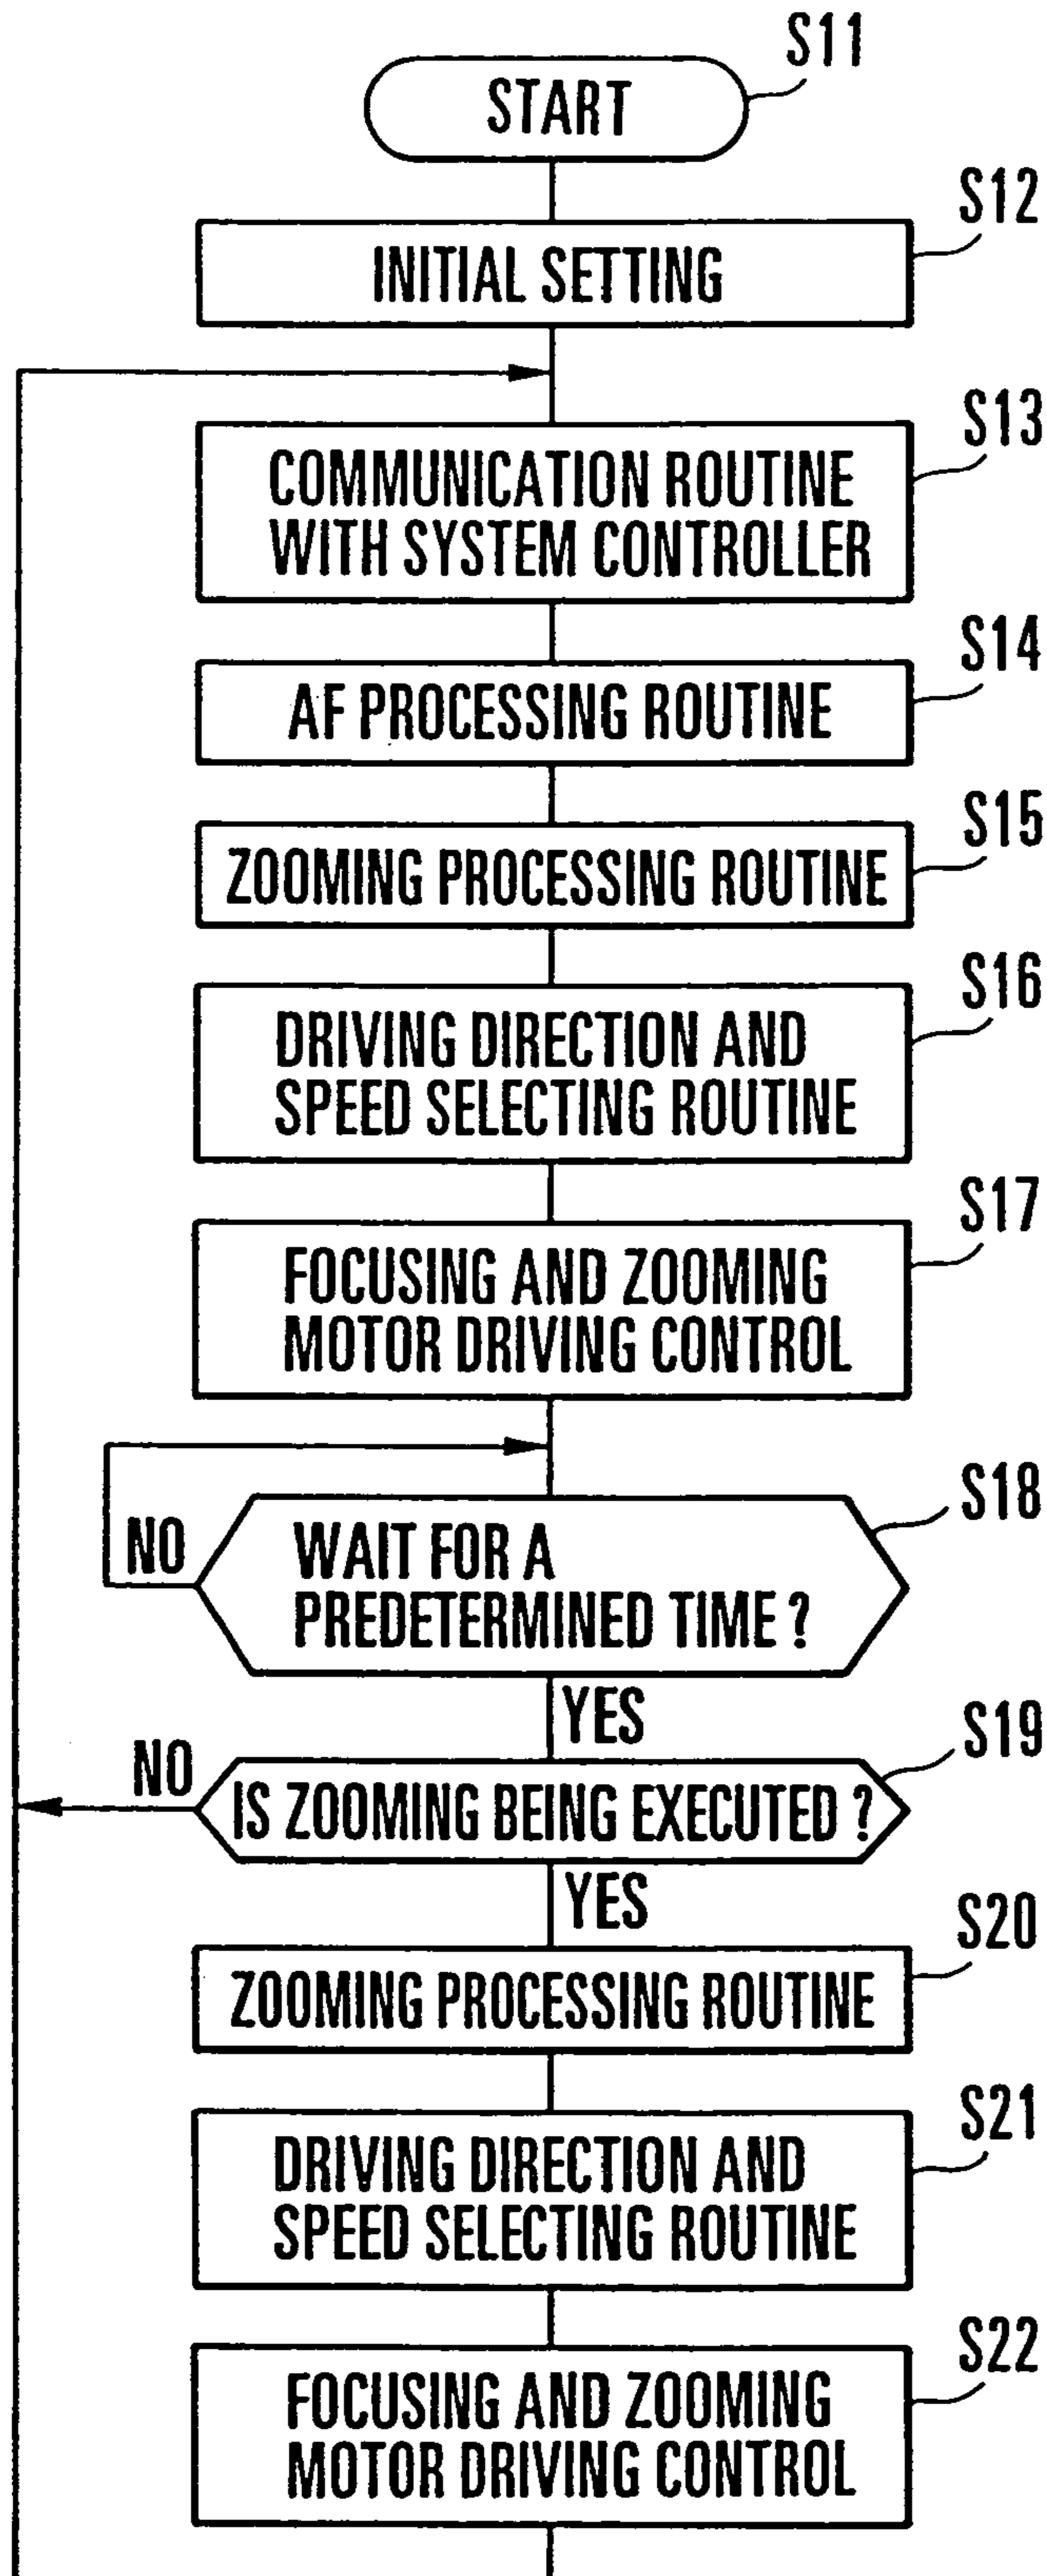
START S11

INITIAL SETTING S12

COMMUNICATION ROUTINE WITH SYSTEM CONTROLLER S13

AF PROCESSING ROUTINE S14

ZOOMING PROCESSING ROUTINE S15

DRIVING DIRECTION AND SPEED SELECTING ROUTINE S16

FOCUSING AND ZOOMING MOTOR DRIVING CONTROL S17

NO

WAIT FOR A PREDETERMINED TIME ? S18

YES

NO

IS ZOOMING BEING EXECUTED ? S19

YES

ZOOMING PROCESSING ROUTINE S20

DRIVING DIRECTION AND SPEED SELECTING ROUTINE S21

FOCUSING AND ZOOMING MOTOR DRIVING CONTROL S22